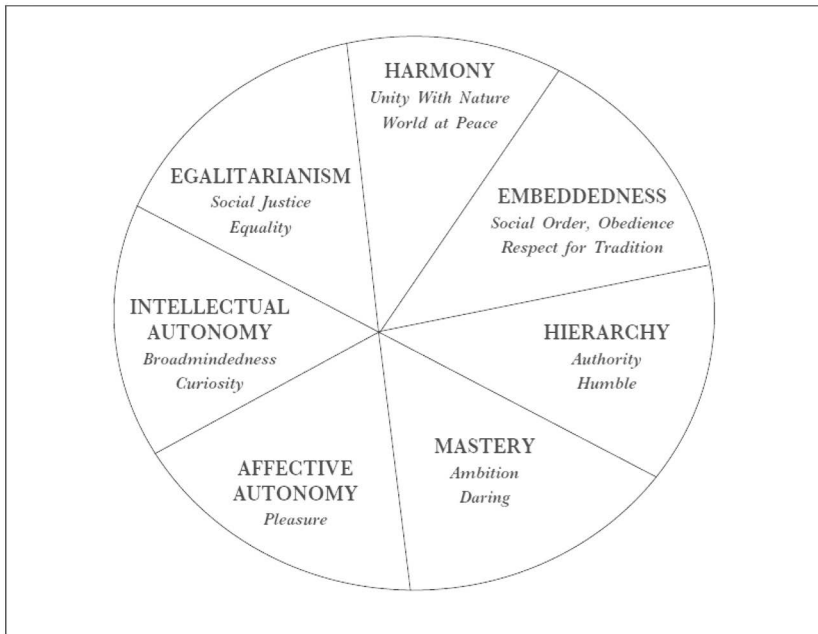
HARMONY
Unity With Nature
World at Peace

EMBEDDEDNESS
Social Order, Obedience
Respect for Tradition

HIERARCHY
Authority
Humble

MASTERY
Ambition
Daring

AFFECTIVE AUTONOMY
Pleasure

INTELLECTUAL AUTONOMY
Broadmindedness
Curiosity

EGALITARIANISM
Social Justice
Equality